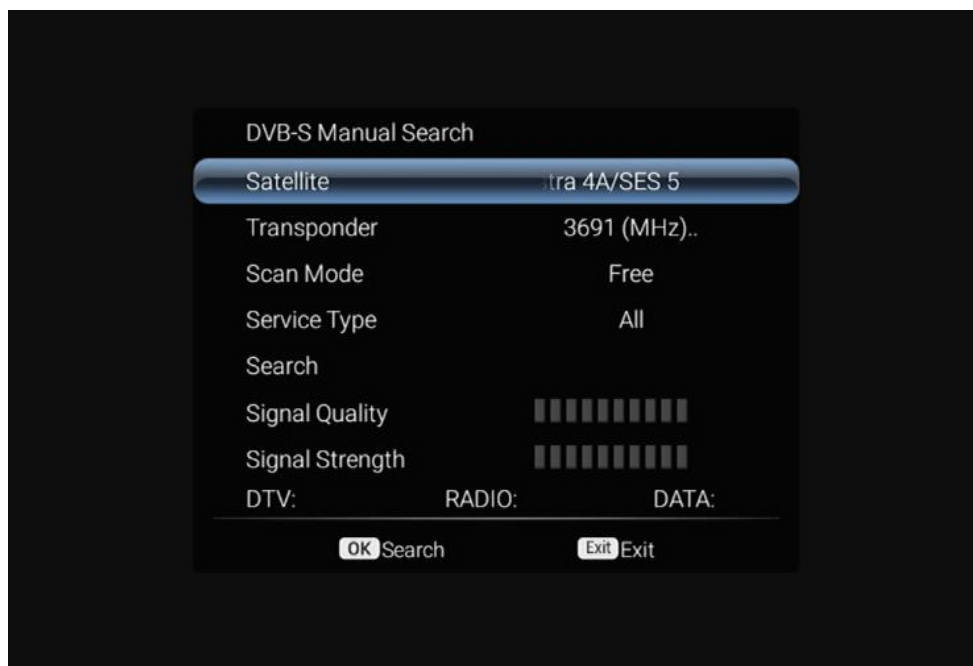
DVB-S Manual Search

| | |
|---|---|
| Satellite | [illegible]tra 4A/SES 5 |
| Transponder | 3691 (MHz).. |
| Scan Mode | Free |
| Service Type | All |
| Search | |
| Signal Quality | |
| Signal Strength | |

DTV: RADIO: DATA:

OK Search Exit Exit